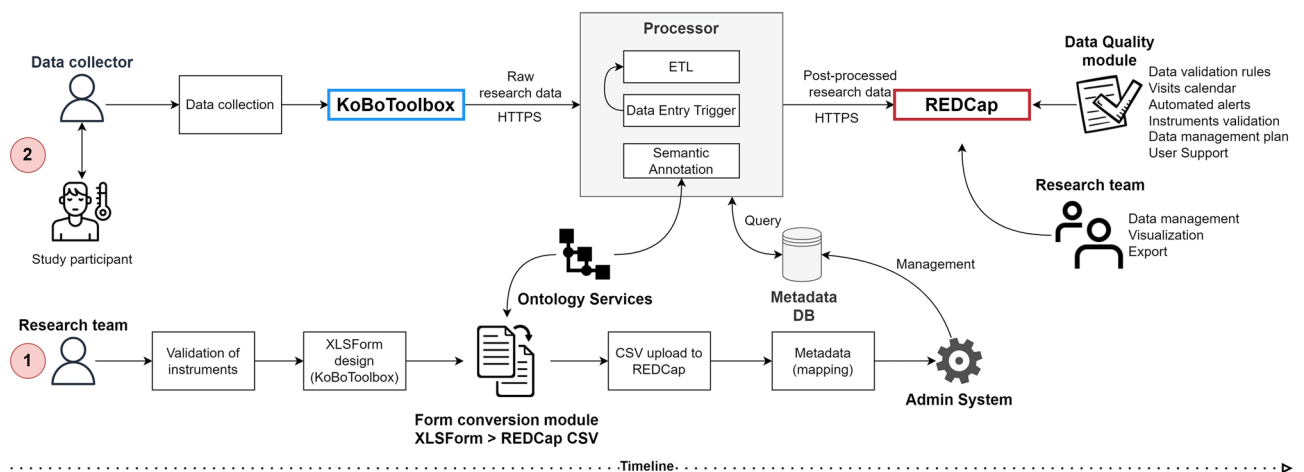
Data collector

2

Study participant

Data collection

KoBoToolbox

Raw research data

HTTPS

Processor

ETL

Data Entry Trigger

Semantic Annotation

Post-processed research data

HTTPS

REDCap

Data Quality module

Data validation rules
Visits calendar
Automated alerts
Instruments validation
Data management plan
User Support

Research team

Data management
Visualization
Export

Query

Metadata DB

Management

Ontology Services

Research team

1

Validation of instruments

XLSForm design (KoBoToolbox)

Form conversion module
XLSForm > REDCap CSV

CSV upload to REDCap

Metadata (mapping)

Admin System

Timeline